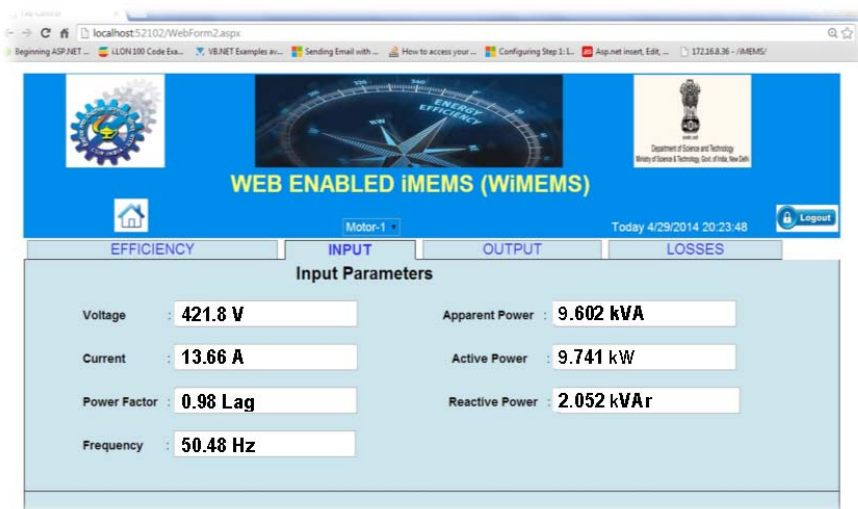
localhost:52102/WebForm2.aspx

Beginning ASP.NET ... iLON 100 Code Exa... VB.NET Examples av... Sending Email with ... How to access your ... Configuring Step 1: L... Asp.net insert, Edit, ... 172.16.8.36 - /iMEMS/

ENERGY EFFICIENCY

Department of Science and Technology
Ministry of Science & Technology, Govt. of India, New Delhi

WEB ENABLED iMEMS (WiMEMS)

Motor-1

Today 4/29/2014 20:23:48

Logout

EFFICIENCY | INPUT | OUTPUT | LOSSES

Input Parameters

Voltage : 421.8 V

Current : 13.66 A

Power Factor : 0.98 Lag

Frequency : 50.48 Hz

Apparent Power : 9.602 kVA

Active Power : 9.741 kW

Reactive Power : 2.052 kVAr